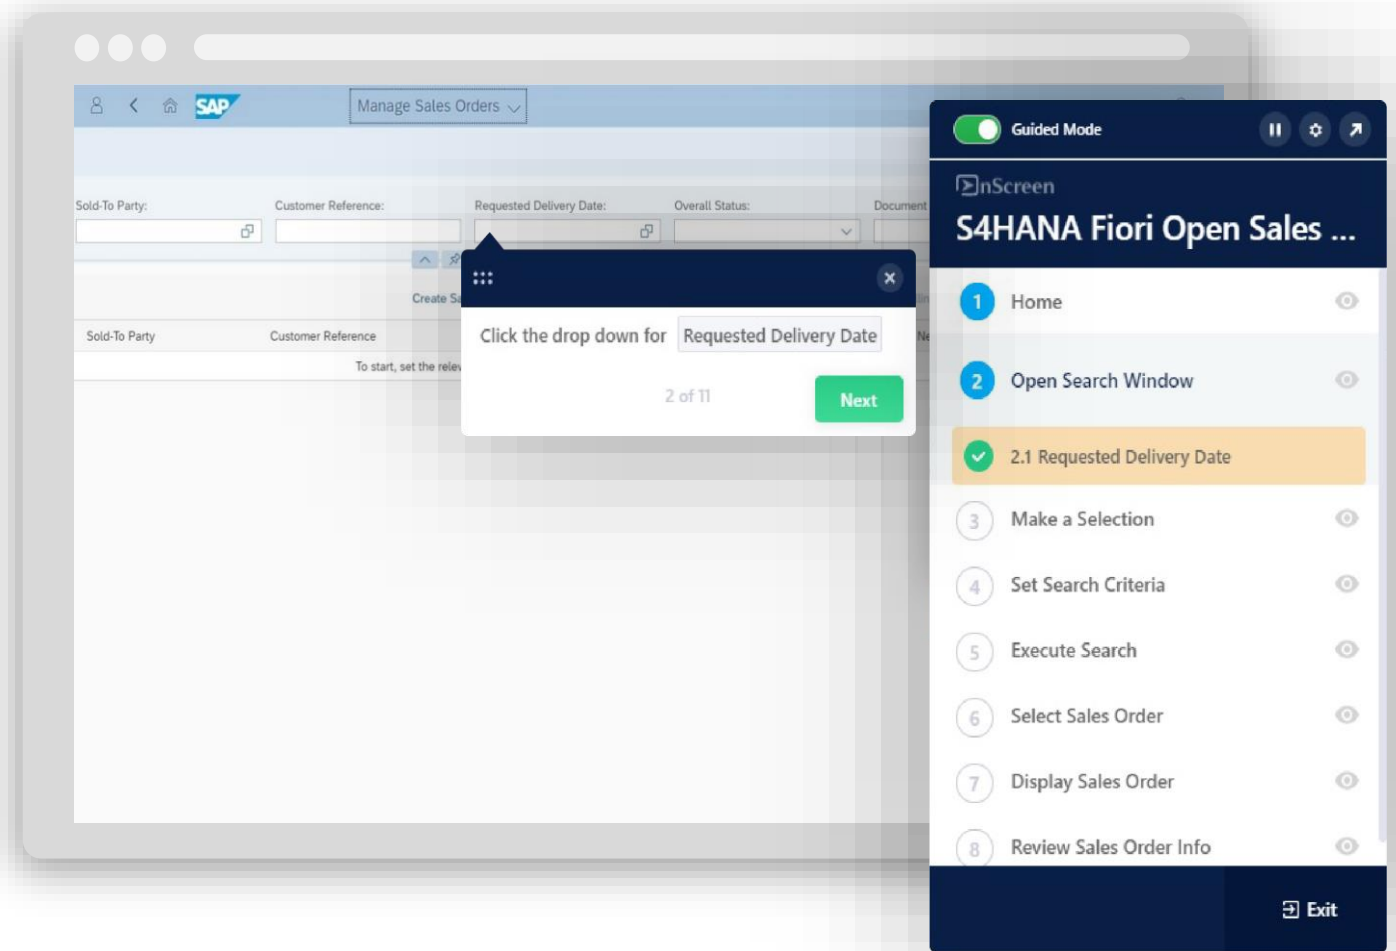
SAP Manage Sales Orders

Sold-To Party: Customer Reference: Requested Delivery Date: Overall Status: Document

Create Sa

Sold-To Party Customer Reference

To start, set the rele

Click the drop down for Requested Delivery Date

2 of 11

Next

Guided Mode

nScreen

S4HANA Fiori Open Sales ...

1 Home

2 Open Search Window

2.1 Requested Delivery Date

3 Make a Selection

4 Set Search Criteria

5 Execute Search

6 Select Sales Order

7 Display Sales Order

8 Review Sales Order Info

Exit